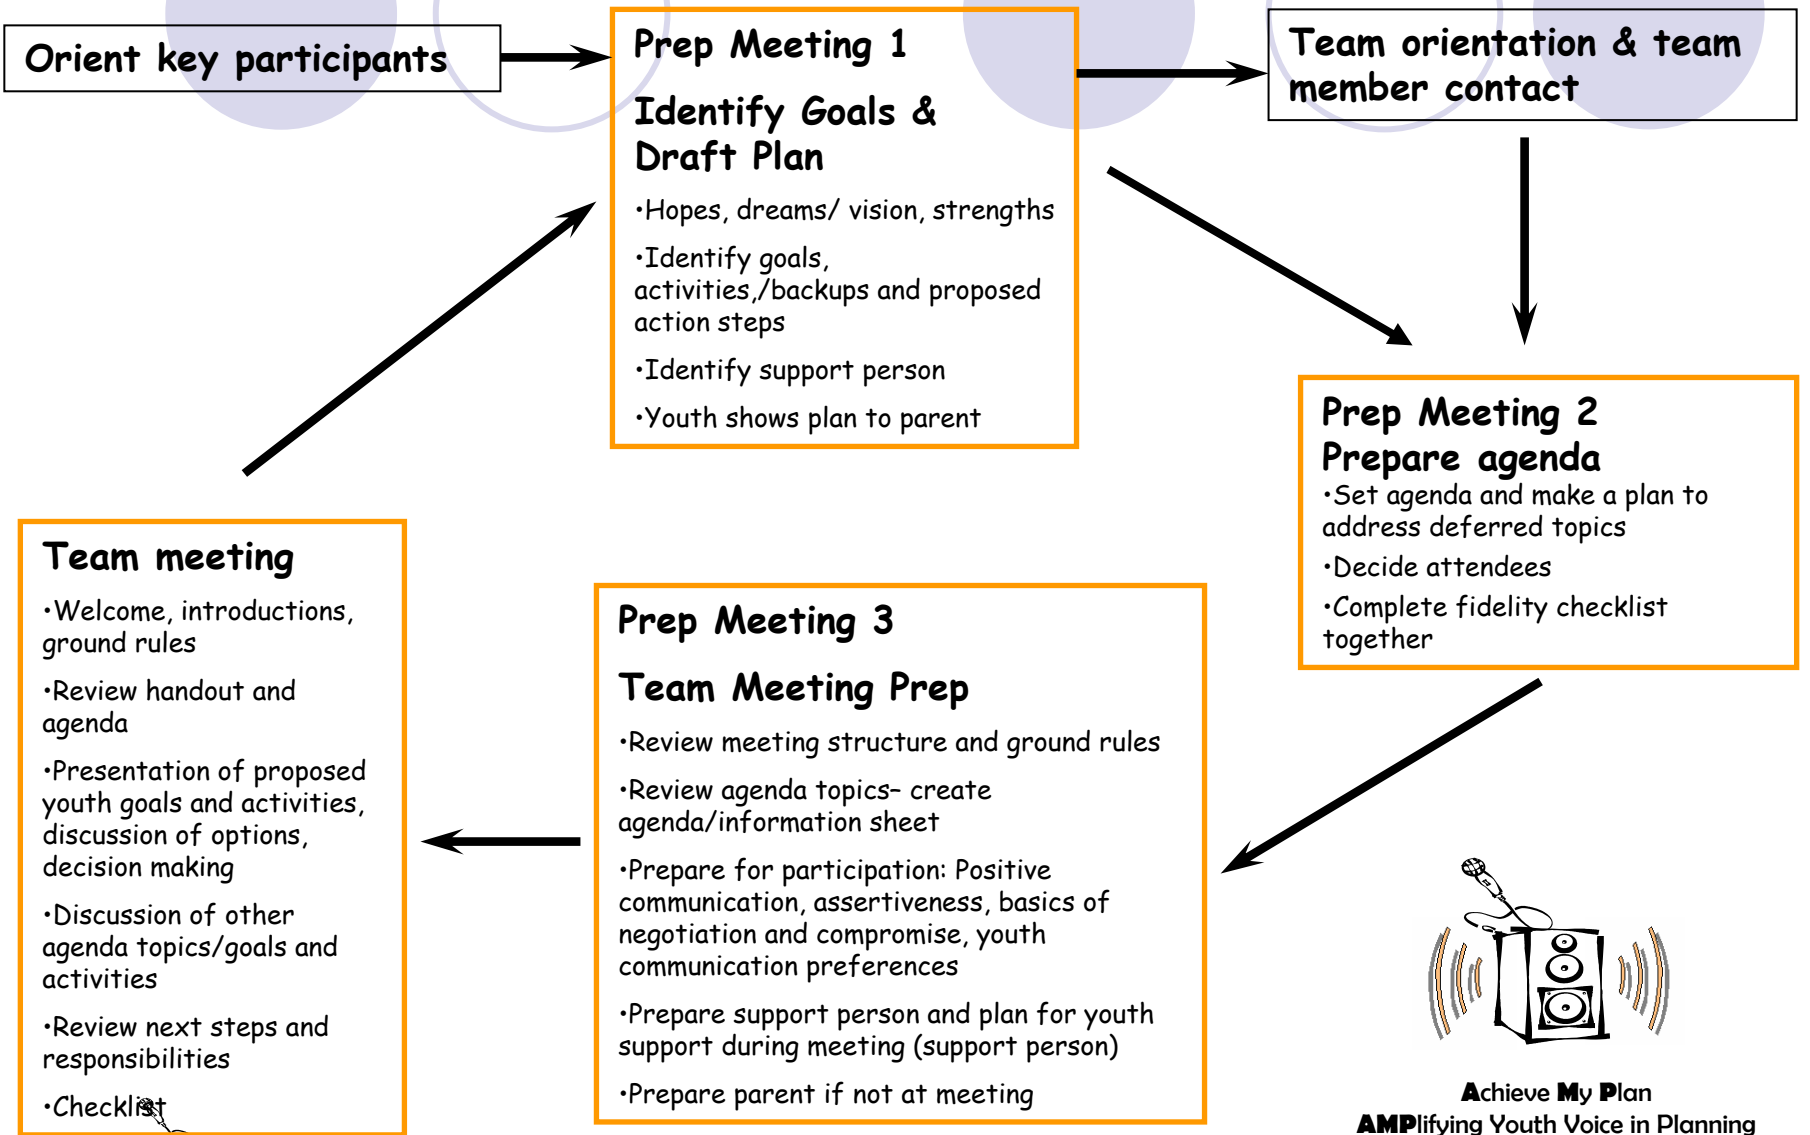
Orient key participants

Prep Meeting 1

Identify Goals & Draft Plan

•Hopes, dreams/ vision, strengths

•Identify goals, activities,/backups and proposed action steps

•Identify support person

•Youth shows plan to parent

Team orientation & team member contact

Prep Meeting 2
Prepare agenda
•Set agenda and make a plan to address deferred topics

•Decide attendees

•Complete fidelity checklist together

Team meeting

•Welcome, introductions, ground rules

•Review handout and agenda

•Presentation of proposed youth goals and activities, discussion of options, decision making

•Discussion of other agenda topics/goals and activities

•Review next steps and responsibilities

•Checklist

Prep Meeting 3

Team Meeting Prep

•Review meeting structure and ground rules

•Review agenda topics– create agenda/information sheet

•Prepare for participation: Positive communication, assertiveness, basics of negotiation and compromise, youth communication preferences

•Prepare support person and plan for youth support during meeting (support person)

•Prepare parent if not at meeting

Achieve My Plan
AMPlifying Youth Voice in Planning